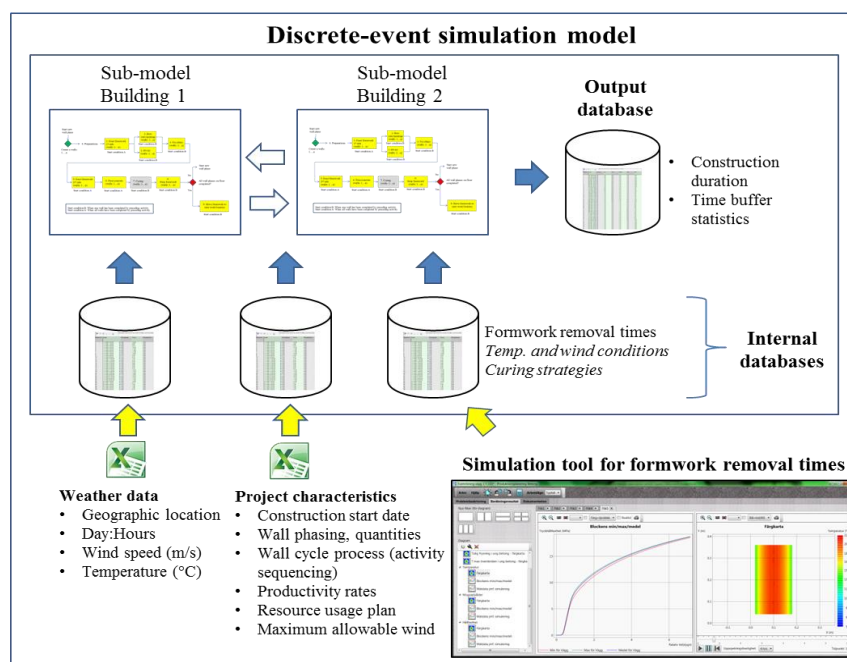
Discrete-event simulation model

Sub-model
Building 1

Sub-model
Building 2

Output database

- Construction duration
- Time buffer statistics

Formwork removal times
*Temp. and wind conditions*
*Curing strategies*

Internal databases

Simulation tool for formwork removal times

Weather data
- Geographic location
- Day:Hours
- Wind speed (m/s)
- Temperature (°C)

Project characteristics
- Construction start date
- Wall phasing, quantities
- Wall cycle process (activity sequencing)
- Productivity rates
- Resource usage plan
- Maximum allowable wind